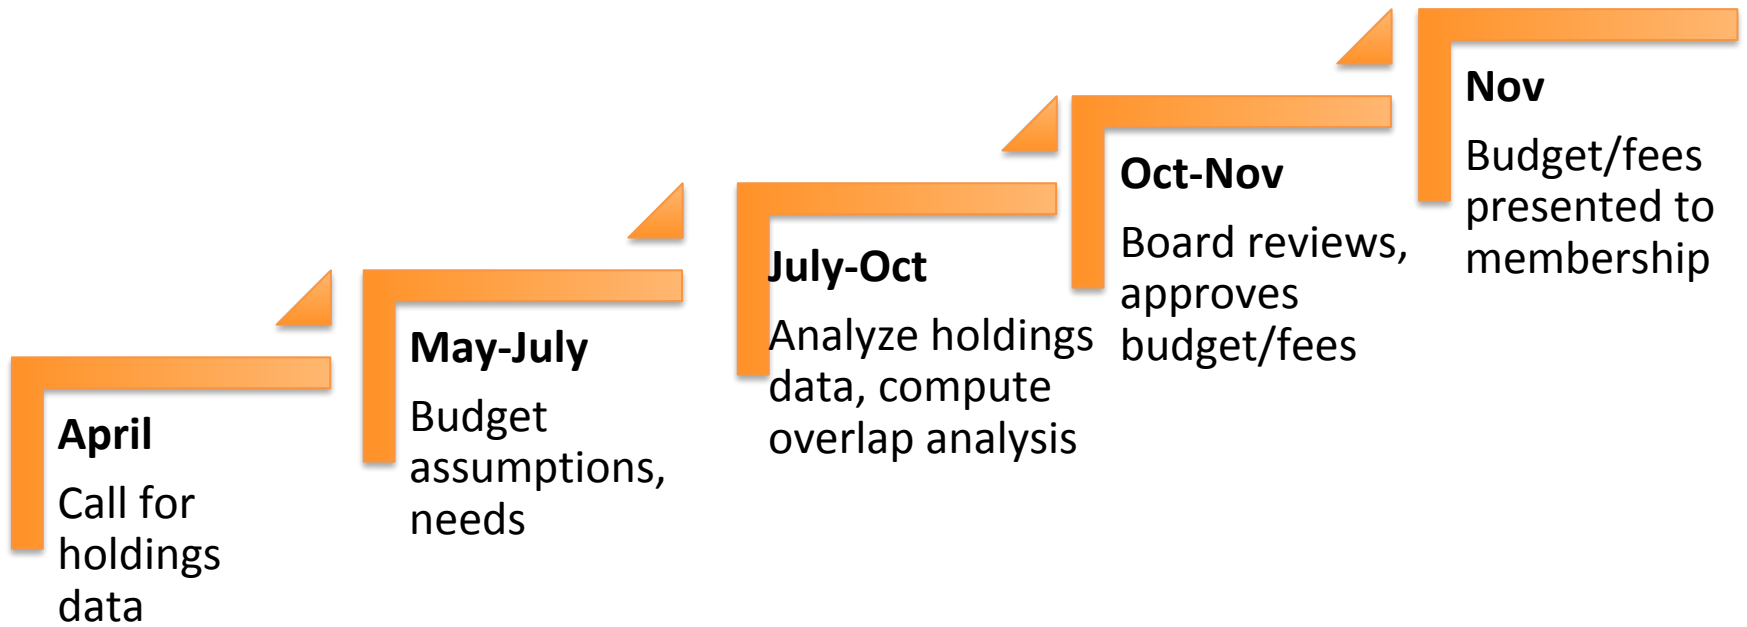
April

Call for holdings data

May-July

Budget assumptions, needs

July-Oct

Analyze holdings data, compute overlap analysis

Oct-Nov

Board reviews, approves budget/fees

Nov

Budget/fees presented to membership